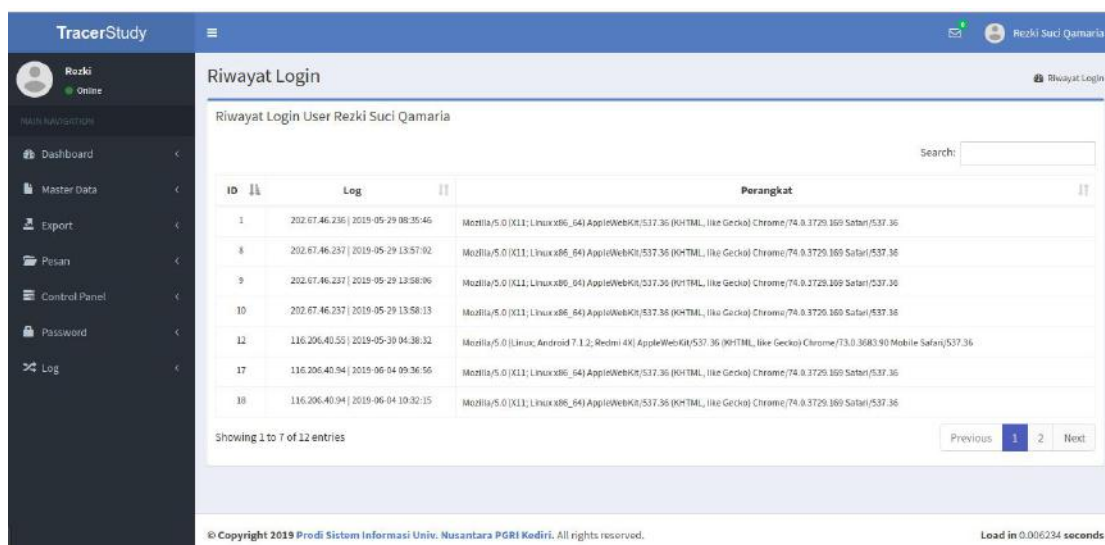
TracerStudy

Rezki Suci Qamaria

Rezki
Online

MAIN NAVIGATION

Dashboard

Master Data

Export

Pesan

Control Panel

Password

Log

Riwayat Login

Riwayat Login

Riwayat Login User Rezki Suci Qamaria

Search:

| ID | Log | Perangkat |
|---|---|---|
| 1 | 202.67.46.236 \| 2019-05-29 08:35:46 | Mozilla/5.0 (X11; Linux x86_64) AppleWebKit/537.36 (KHTML, like Gecko) Chrome/74.0.3729.169 Safari/537.36 |
| 8 | 202.67.46.237 \| 2019-05-29 13:57:02 | Mozilla/5.0 (X11; Linux x86_64) AppleWebKit/537.36 (KHTML, like Gecko) Chrome/74.0.3729.169 Safari/537.36 |
| 9 | 202.67.46.237 \| 2019-05-29 13:58:06 | Mozilla/5.0 (X11; Linux x86_64) AppleWebKit/537.36 (KHTML, like Gecko) Chrome/74.0.3729.169 Safari/537.36 |
| 10 | 202.67.46.237 \| 2019-05-29 13:58:13 | Mozilla/5.0 (X11; Linux x86_64) AppleWebKit/537.36 (KHTML, like Gecko) Chrome/74.0.3729.169 Safari/537.36 |
| 12 | 116.206.40.55 \| 2019-05-30 04:38:32 | Mozilla/5.0 (Linux; Android 7.1.2; Redmi 4X) AppleWebKit/537.36 (KHTML, like Gecko) Chrome/73.0.3683.90 Mobile Safari/537.36 |
| 17 | 116.206.40.94 \| 2019-06-04 09:36:56 | Mozilla/5.0 (X11; Linux x86_64) AppleWebKit/537.36 (KHTML, like Gecko) Chrome/74.0.3729.169 Safari/537.36 |
| 18 | 116.206.40.94 \| 2019-06-04 10:32:15 | Mozilla/5.0 (X11; Linux x86_64) AppleWebKit/537.36 (KHTML, like Gecko) Chrome/74.0.3729.169 Safari/537.36 |

Showing 1 to 7 of 12 entries

Previous 1 2 Next

© Copyright 2019 Prodi Sistem Informasi Univ. Nusantara PGRI Kediri. All rights reserved.

Load in 0.006234 seconds